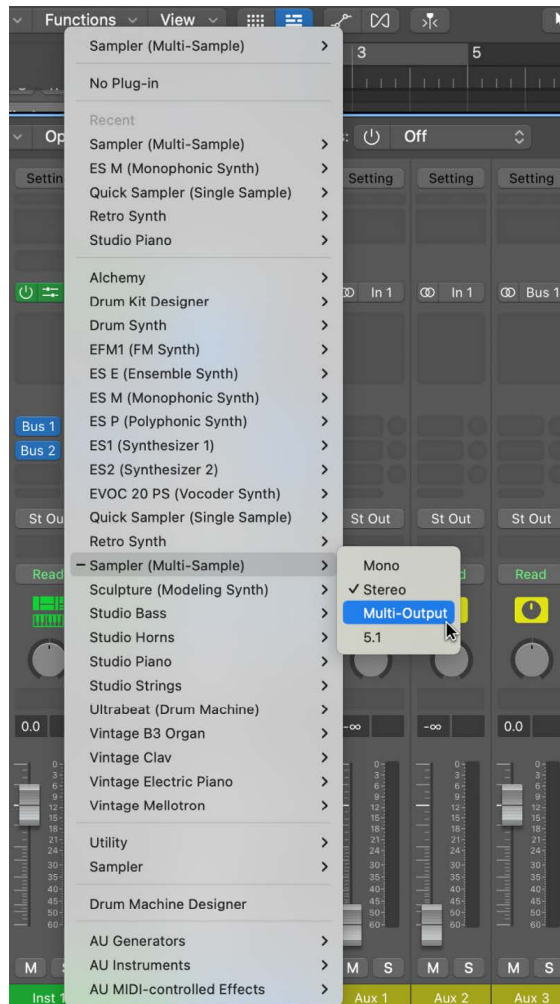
Functions View

3 5

Sampler (Multi-Sample) >

No Plug-in

Recent
Sampler (Multi-Sample) >
ES M (Monophonic Synth) >
Quick Sampler (Single Sample) >
Retro Synth >
Studio Piano >

Alchemy >
Drum Kit Designer >
Drum Synth >
EFM1 (FM Synth) >
ES E (Ensemble Synth) >
ES M (Monophonic Synth) >
ES P (Polyphonic Synth) >
ES1 (Synthesizer 1) >
ES2 (Synthesizer 2) >
EVOC 20 PS (Vocoder Synth) >
Quick Sampler (Single Sample) >
Retro Synth >
– Sampler (Multi-Sample) >
Sculpture (Modeling Synth) >
Studio Bass >
Studio Horns >
Studio Piano >
Studio Strings >
Ultrabeat (Drum Machine) >
Vintage B3 Organ >
Vintage Clav >
Vintage Electric Piano >
Vintage Mellotron >

Utility >
Sampler >

Drum Machine Designer

AU Generators >
AU Instruments >
AU MIDI-controlled Effects >

Mono
✓ Stereo
Multi-Output
5.1

Off

Settin Setting Setting Setting

In 1 In 1 Bus 1

Bus 1
Bus 2

St Out St Out St Out St Out

Read Read

0.0 -∞ -∞ 0.0

M S M S M S M S

Inst 1 Aux 1 Aux 2 Aux 3